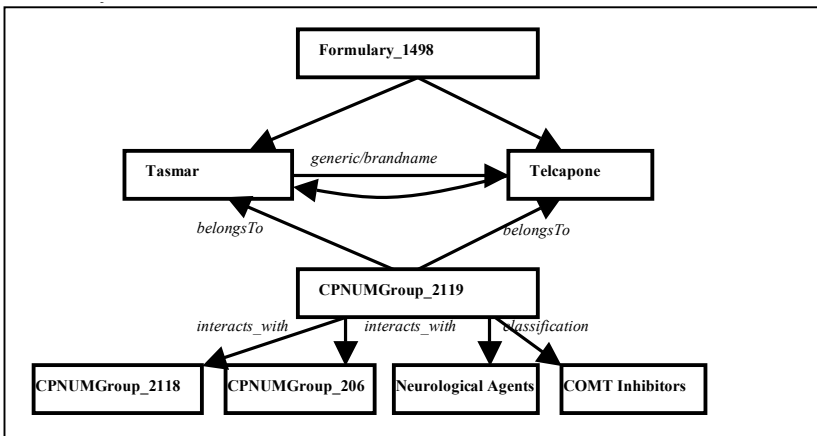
Formulary_1498

Tasmar

generic/brandname

Telcapone

belongsTo

belongsTo

CPNUMGroup_2119

interacts_with

interacts_with

classification

CPNUMGroup_2118

CPNUMGroup_206

Neurological Agents

COMT Inhibitors